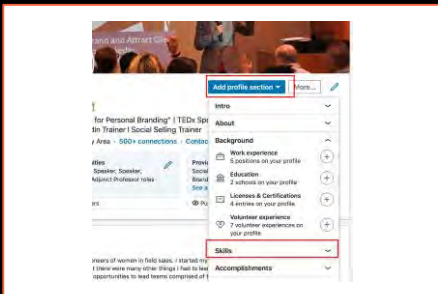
and and Attract Cli

Add profile section ▾

More...

for Personal Branding" | TEDx Spe

din Trainer | Social Selling Trainer

y Area · 500+ connections · Contac

ities

Speaker, Speaker, Speaker,

Adjunct Professor roles

Provi

Speak

Brand

See a

Pu

Intro

About

Background

Work experience

5 positions on your profile

Education

2 schools on your profile

Licenses & Certifications

4 entries on your profile

Volunteer experience

7 volunteer experiences on your profile

Skills

Accomplishments

neers of women in field sales. I started my

there were many other things I had to lear

opportunities to lead teams comprised of